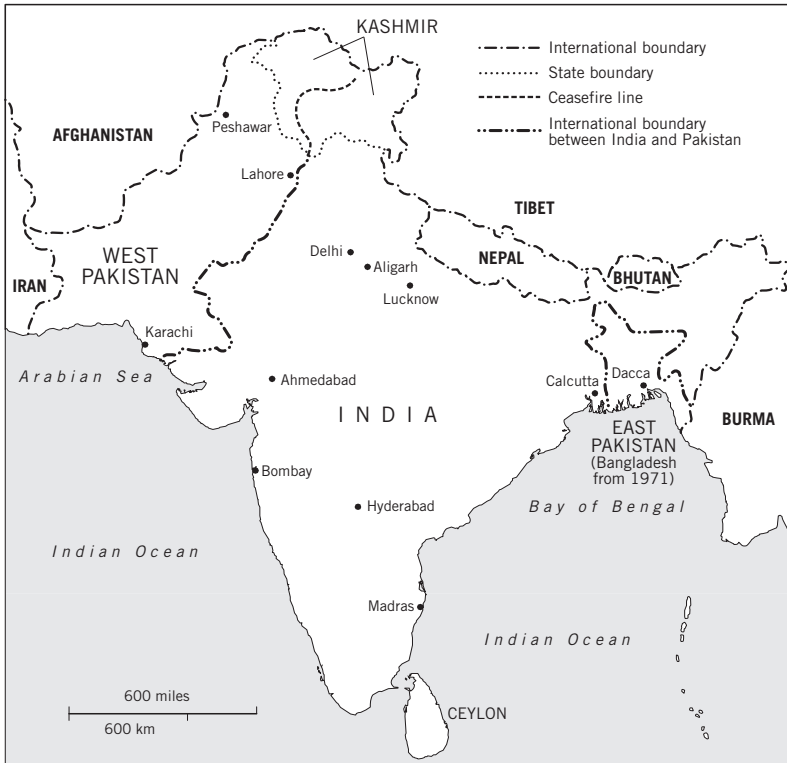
KASHMIR

International boundary
State boundary
Ceasefire line
International boundary between India and Pakistan

AFGHANISTAN
Peshawar
Lahore
TIBET
Delhi
Aligarh
WEST PAKISTAN
NEPAL
BHUTAN
IRAN
Lucknow
Karachi
Arabian Sea
Ahmedabad
Calcutta
Dacca
INDIA
BURMA
EAST PAKISTAN (Bangladesh from 1971)
Bombay
Hyderabad
Bay of Bengal
Indian Ocean
Madras
Indian Ocean
600 miles
600 km
CEYLON